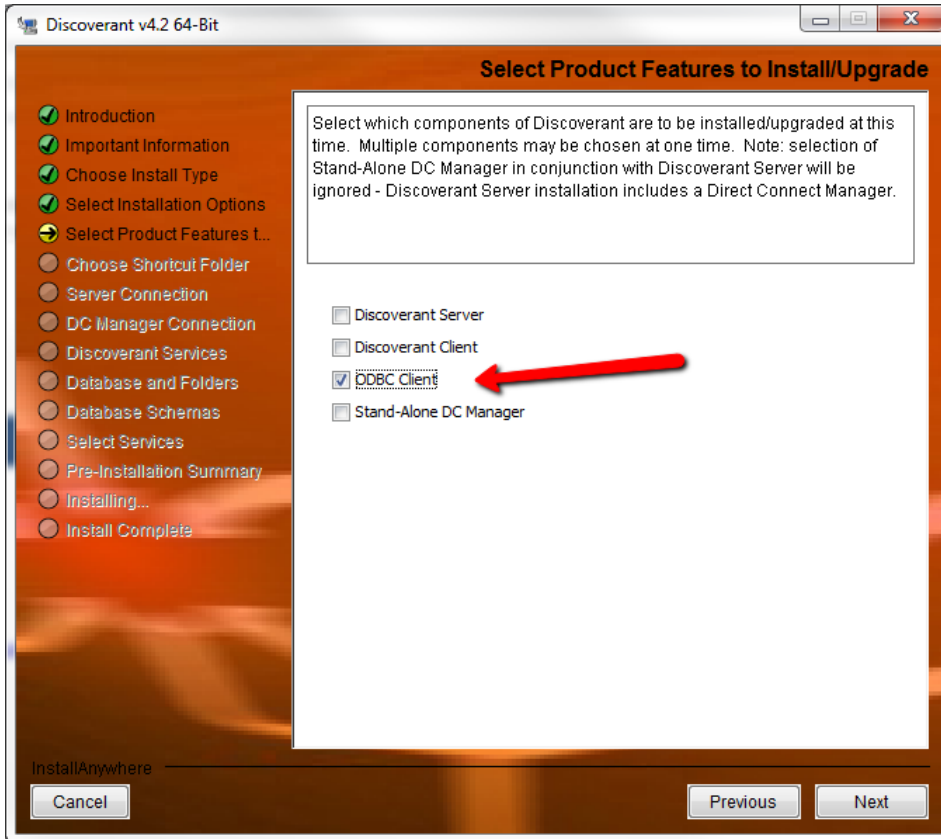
Discoverant v4.2 64-Bit

Select Product Features to Install/Upgrade

Introduction
Important Information
Choose Install Type
Select Installation Options
Select Product Features t...
Choose Shortcut Folder
Server Connection
DC Manager Connection
Discoverant Services
Database and Folders
Database Schemas
Select Services
Pre-Installation Summary
Installing...
Install Complete

Select which components of Discoverant are to be installed/upgraded at this time. Multiple components may be chosen at one time. Note: selection of Stand-Alone DC Manager in conjunction with Discoverant Server will be ignored - Discoverant Server installation includes a Direct Connect Manager.

Discoverant Server
Discoverant Client
ODBC Client
Stand-Alone DC Manager

InstallAnywhere

Cancel

Previous

Next